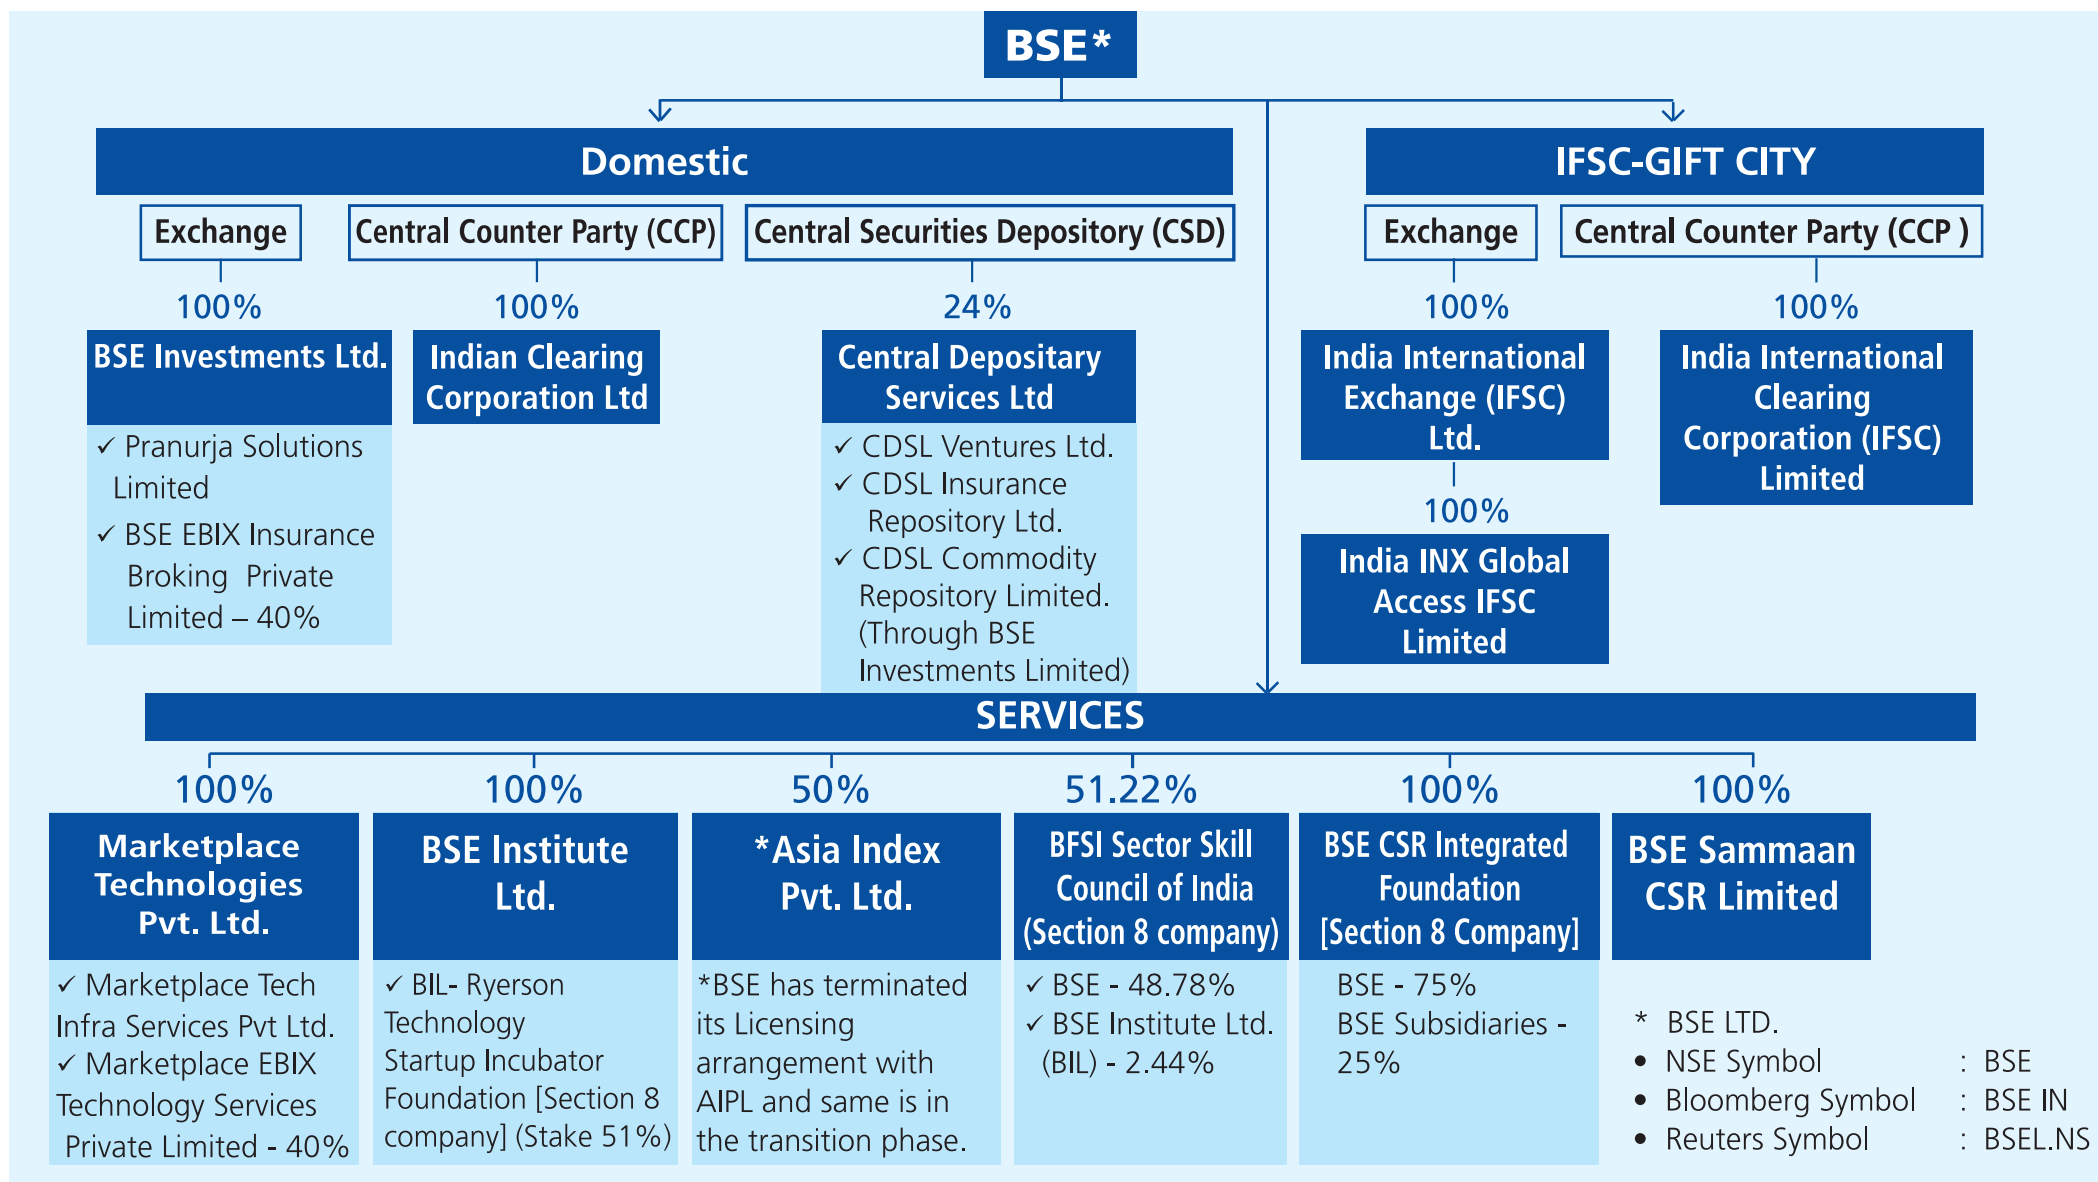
BSE*

Domestic

Exchange

Central Counter Party (CCP)

Central Securities Depository (CSD)

100%

BSE Investments Ltd.

✓ Pranurja Solutions Limited

✓ BSE EBIX Insurance Broking Private Limited – 40%

100%

Indian Clearing Corporation Ltd

24%

Central Depositary Services Ltd

✓ CDSL Ventures Ltd.

✓ CDSL Insurance Repository Ltd.

✓ CDSL Commodity Repository Limited. (Through BSE Investments Limited)

IFSC-GIFT CITY

Exchange

Central Counter Party (CCP )

100%

India International Exchange (IFSC) Ltd.

100%

India INX Global Access IFSC Limited

100%

India International Clearing Corporation (IFSC) Limited

SERVICES

100%

Marketplace Technologies Pvt. Ltd.

✓ Marketplace Tech Infra Services Pvt Ltd.

✓ Marketplace EBIX Technology Services Private Limited - 40%

100%

BSE Institute Ltd.

✓ BIL- Ryerson Technology Startup Incubator Foundation [Section 8 company] (Stake 51%)

50%

*Asia Index Pvt. Ltd.

*BSE has terminated its Licensing arrangement with AIPL and same is in the transition phase.

51.22%

BFSI Sector Skill Council of India (Section 8 company)

✓ BSE - 48.78%

✓ BSE Institute Ltd. (BIL) - 2.44%

100%

BSE CSR Integrated Foundation [Section 8 Company]

BSE - 75%
BSE Subsidiaries - 25%

100%

BSE Sammaan CSR Limited

* BSE LTD.
• NSE Symbol : BSE
• Bloomberg Symbol : BSE IN
• Reuters Symbol : BSEL.NS